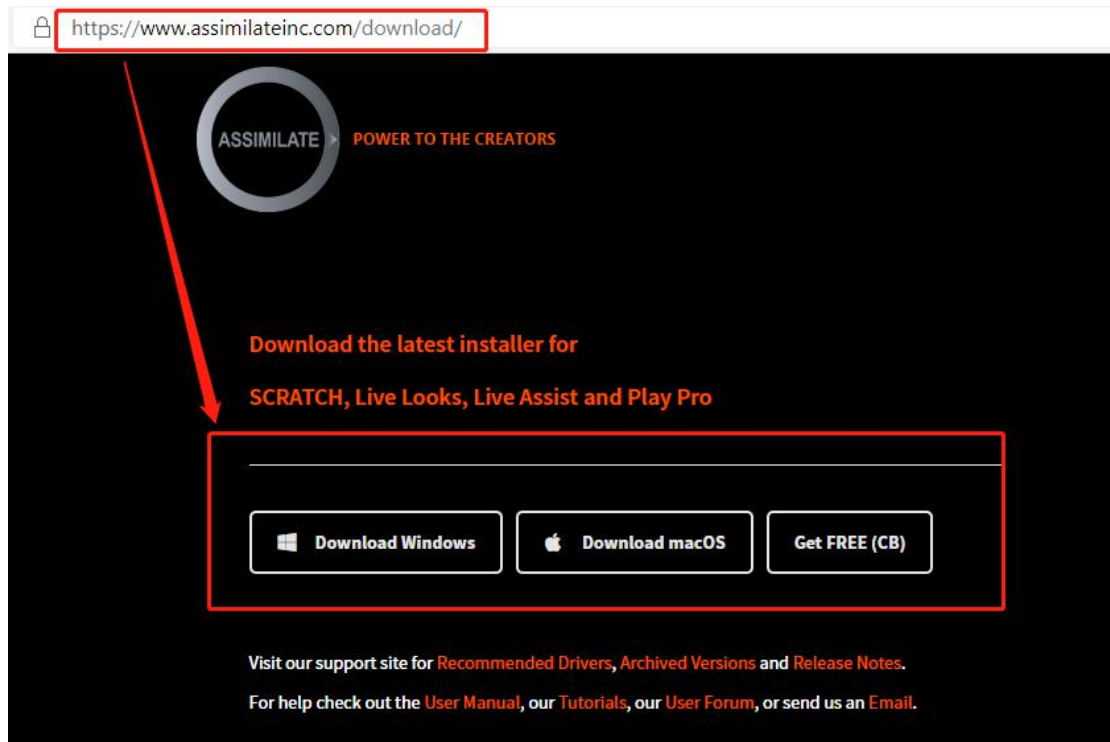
https://www.assimilateinc.com/download/

ASSIMILATE

POWER TO THE CREATORS

Download the latest installer for

SCRATCH, Live Looks, Live Assist and Play Pro

Download Windows

Download macOS

Get FREE (CB)

Visit our support site for Recommended Drivers, Archived Versions and Release Notes.

For help check out the User Manual, our Tutorials, our User Forum, or send us an Email.